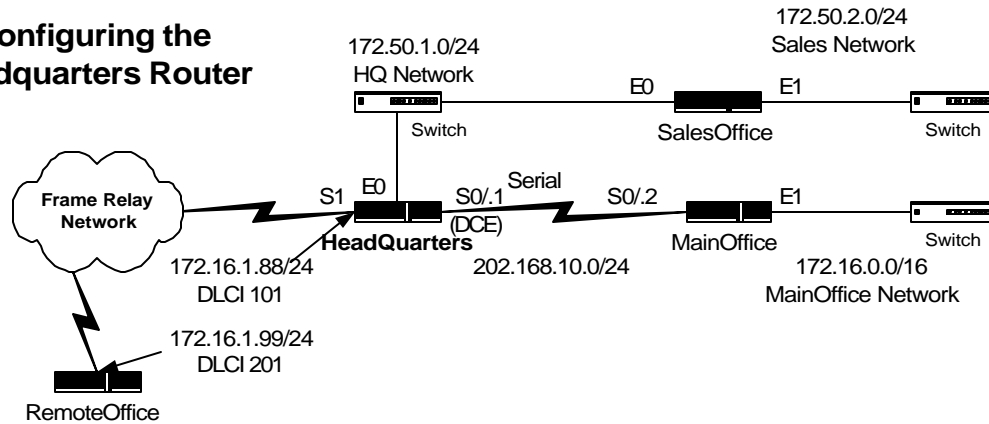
onfiguring the
dquarters Router

172.50.1.0/24
HQ Network

172.50.2.0/24
Sales Network

E0
E1

Switch
SalesOffice
Switch

Frame Relay Network

S1
E0
S0/.1
Serial
S0/.2
E1

(DCE)
HeadQuarters
MainOffice
Switch

172.16.1.88/24
DLCI 101

202.168.10.0/24

172.16.0.0/16
MainOffice Network

172.16.1.99/24
DLCI 201

RemoteOffice